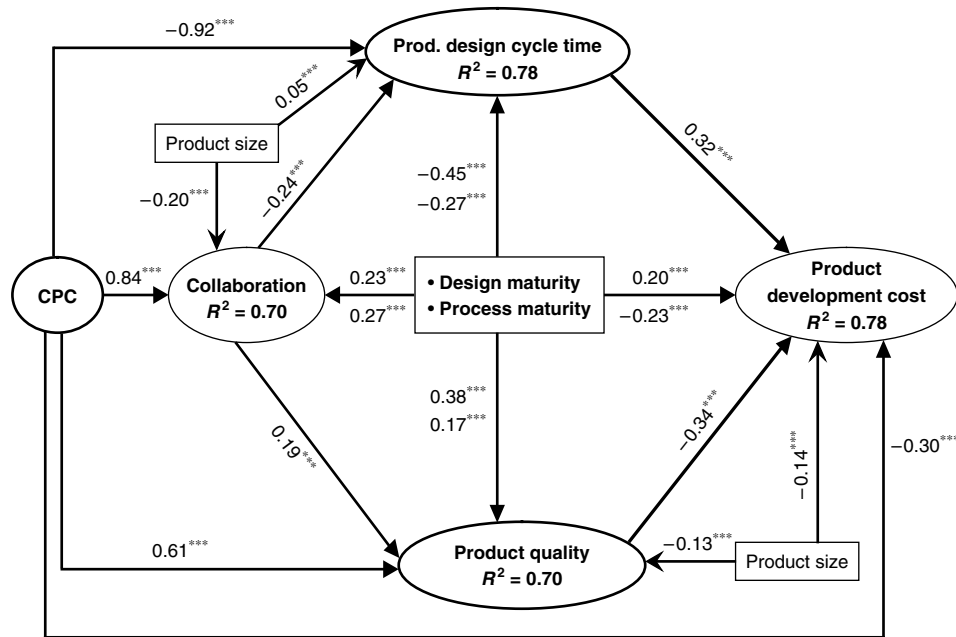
$-0.92^{***}$

Prod. design cycle time
$R^2$ = 0.78

$0.05^{***}$

Product size

$-0.24^{***}$

$-0.20^{***}$

$-0.45^{***}$
$-0.27^{***}$

$0.32^{***}$

CPC

$0.84^{***}$

Collaboration
$R^2$ = 0.70

$0.23^{***}$
$0.27^{***}$

• Design maturity
• Process maturity

$0.20^{***}$
$-0.23^{***}$

Product development cost
$R^2$ = 0.78

$0.38^{***}$
$0.17^{***}$

$0.19^{***}$

$-0.34^{***}$

$-0.14^{***}$

$-0.30^{***}$

$0.61^{***}$

$-0.13^{***}$

Product quality
$R^2$ = 0.70

Product size